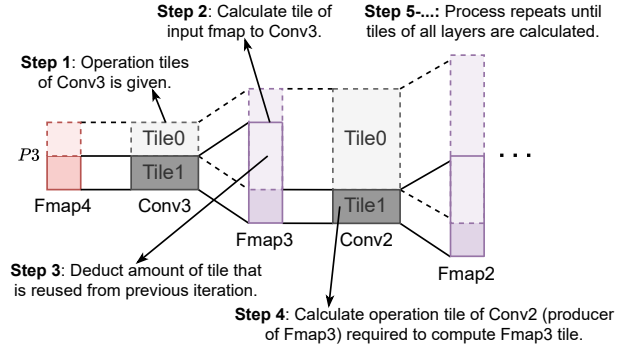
**Step 2**: Calculate tile of input fmap to Conv3.

**Step 5-...**: Process repeats until tiles of all layers are calculated.

**Step 1**: Operation tiles of Conv3 is given.

$P3$

Tile0

Tile1

Fmap4

Conv3

Tile0

Tile1

Fmap3

Conv2

Fmap2

. . .

**Step 3**: Deduct amount of tile that is reused from previous iteration.

**Step 4**: Calculate operation tile of Conv2 (producer of Fmap3) required to compute Fmap3 tile.